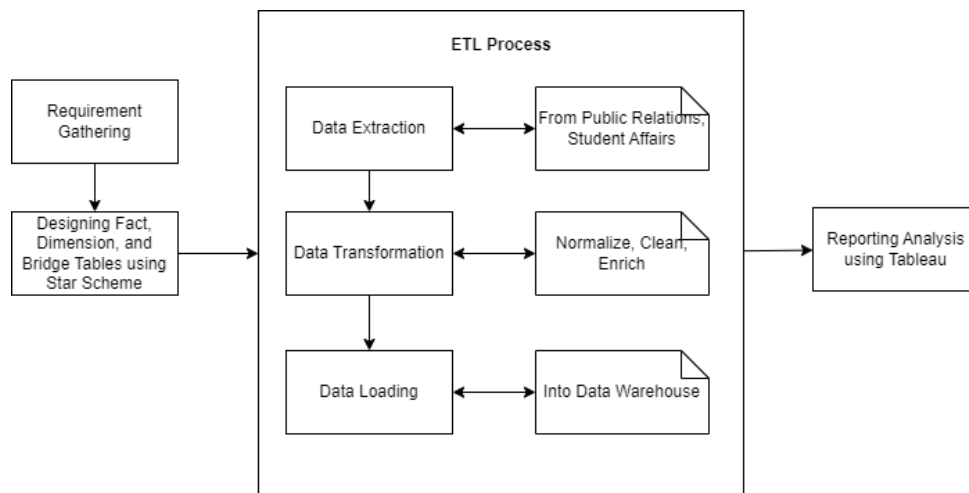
Requirement Gathering

Designing Fact, Dimension, and Bridge Tables using Star Scheme

ETL Process

Data Extraction

From Public Relations, Student Affairs

Data Transformation

Normalize, Clean, Enrich

Data Loading

Into Data Warehouse

Reporting Analysis using Tableau